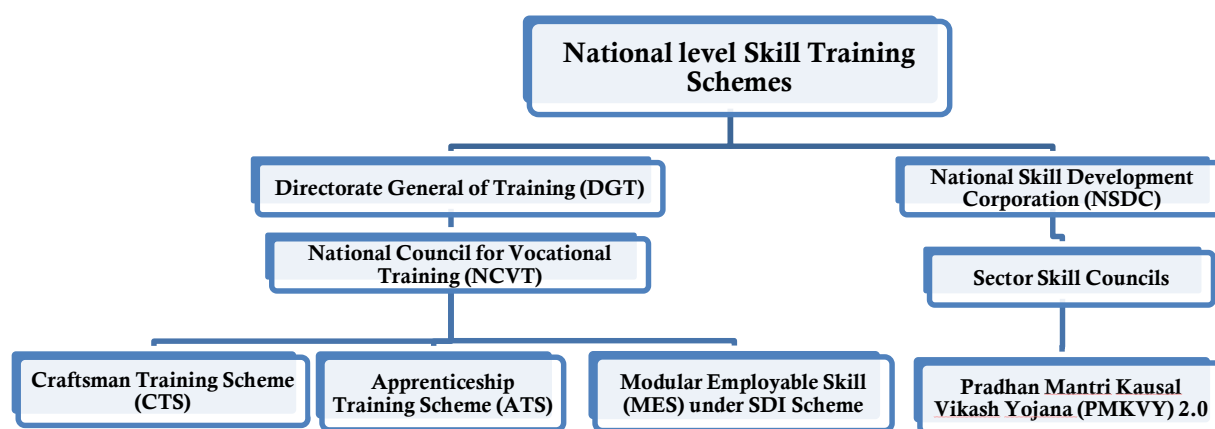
National level Skill Training Schemes

Directorate General of Training (DGT)

National Council for Vocational Training (NCVT)

Craftsman Training Scheme (CTS)

Apprenticeship Training Scheme (ATS)

Modular Employable Skill (MES) under SDI Scheme

National Skill Development Corporation (NSDC)

Sector Skill Councils

Pradhan Mantri Kausal Vikash Yojana (PMKVY) 2.0